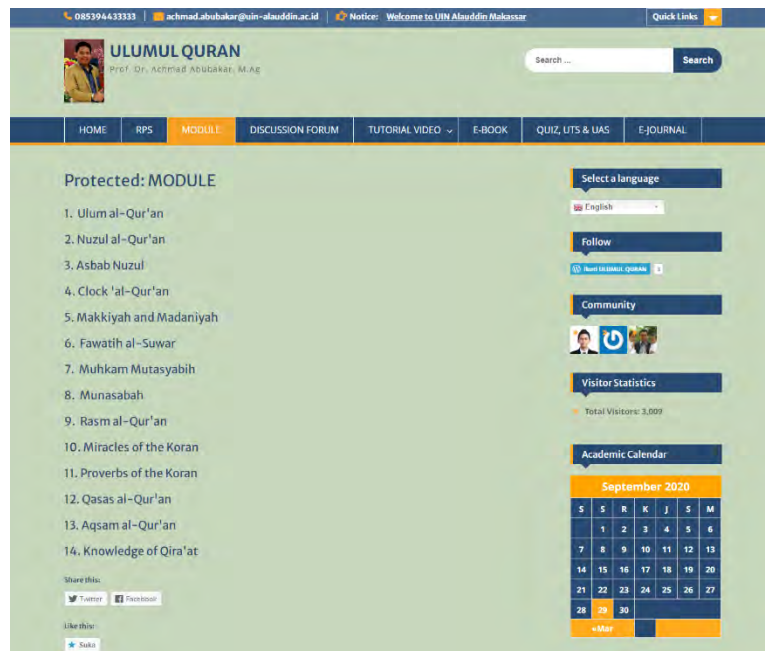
085394433333 | achmad.abubakar@uin-alauddin.ac.id | Notice: Welcome to UIN Alauddin Makassar

Quick Links

ULUMUL QURAN
Prof. Dr. Achmad Abubakar, M.Ag

Search ...
Search

HOME | RPS | MODULE | DISCUSSION FORUM | TUTORIAL VIDEO | E-BOOK | QUIZ, UTS & UAS | E-JOURNAL

Protected: MODULE

1. Ulum al-Qur'an
2. Nuzul al-Qur'an
3. Asbab Nuzul
4. Clock 'al-Qur'an
5. Makkiyah and Madaniyah
6. Fawatih al-Suwar
7. Muhkam Mutasyabih
8. Munasabah
9. Rasm al-Qur'an
10. Miracles of the Koran
11. Proverbs of the Koran
12. Qasas al-Qur'an
13. Aqsam al-Qur'an
14. Knowledge of Qira'at

Share this:
Twitter | Facebook

Like this:
Suka

Select a language
English

Follow
Ikuti ULUMUL QURAN 1

Community

Visitor Statistics
Total Visitors: 3,009

Academic Calendar

September 2020

| S | S | R | K | J | S | M |
|---|---|---|---|---|---|---|
| | 1 | 2 | 3 | 4 | 5 | 6 |
| 7 | 8 | 9 | 10 | 11 | 12 | 13 |
| 14 | 15 | 16 | 17 | 18 | 19 | 20 |
| 21 | 22 | 23 | 24 | 25 | 26 | 27 |
| 28 | 29 | 30 | | | | |

«Mar